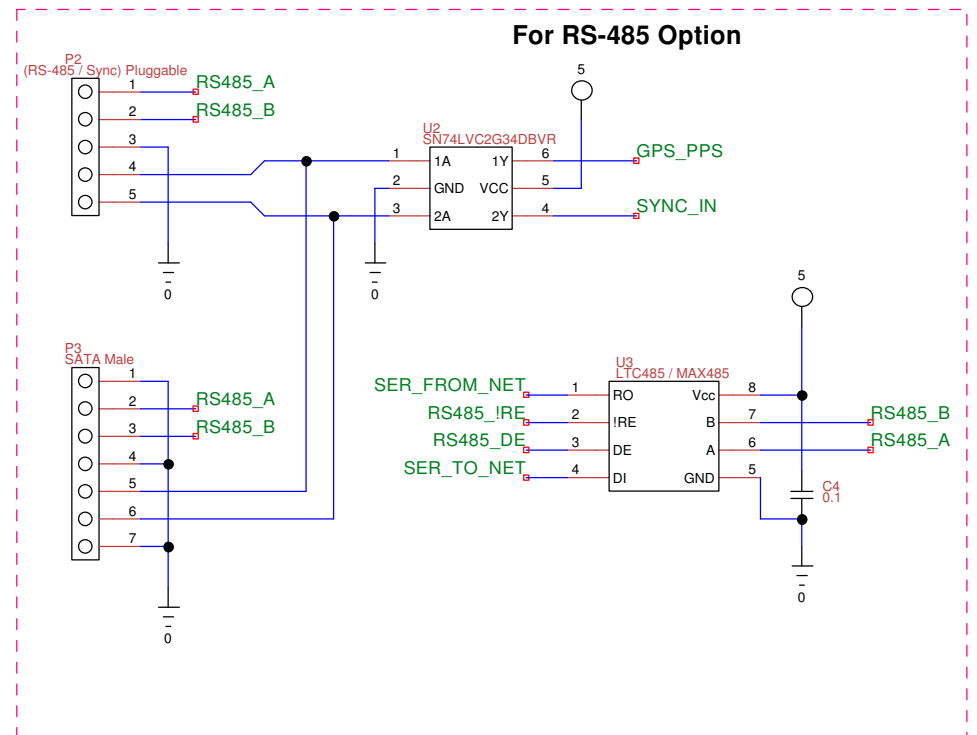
For RS-485 Option

P2
(RS-485 / Sync) Pluggable

1 RS485_A
2 RS485_B
3
4
5

0

U2
SN74LVC2G34DBVR

1 1A 1Y 6 GPS_PPS
2 GND VCC 5
3 2A 2Y 4 SYNC_IN

5

0

P3
SATA Male

1
2 RS485_A
3 RS485_B
4
5
6
7

0

5

U3
LTC485 / MAX485

SER_FROM_NET 1 RO Vcc 8
RS485_!RE 2 !RE B 7 RS485_B
RS485_DE 3 DE A 6 RS485_A
SER_TO_NET 4 DI GND 5

C4
0.1

0